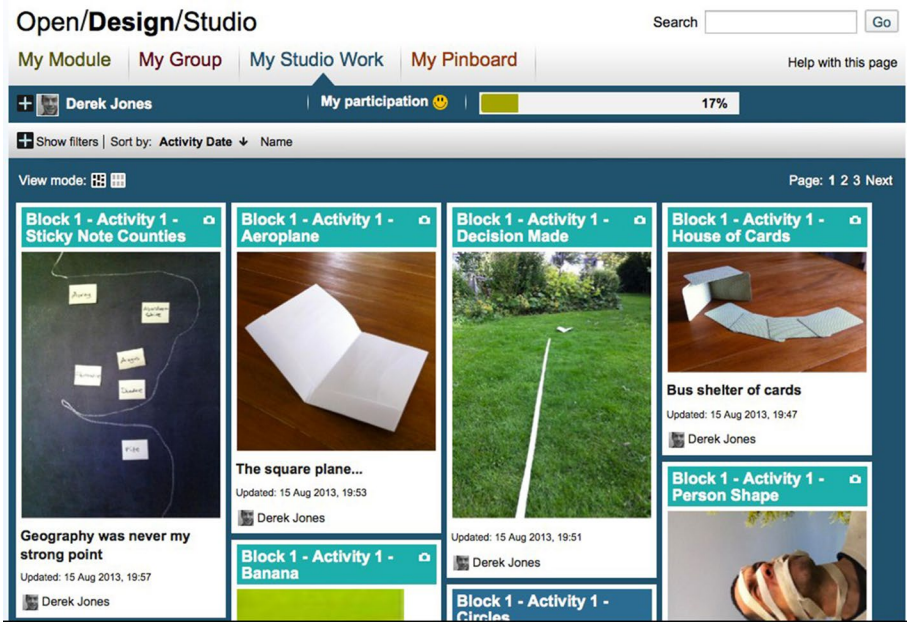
Open/Design/Studio

Search Go

My Module | My Group | My Studio Work | My Pinboard

Help with this page

+ Derek Jones

My participation

17%

+ Show filters | Sort by: Activity Date ↓ Name

View mode:

Page: 1 2 3 Next

Block 1 - Activity 1 - Sticky Note Counties

Geography was never my strong point

Updated: 15 Aug 2013, 19:57

Derek Jones

Block 1 - Activity 1 - Aeroplane

The square plane...

Updated: 15 Aug 2013, 19:53

Derek Jones

Block 1 - Activity 1 - Banana

Block 1 - Activity 1 - Decision Made

Updated: 15 Aug 2013, 19:51

Derek Jones

Block 1 - Activity 1 - Circles

Block 1 - Activity 1 - House of Cards

Bus shelter of cards

Updated: 15 Aug 2013, 19:47

Derek Jones

Block 1 - Activity 1 - Person Shape